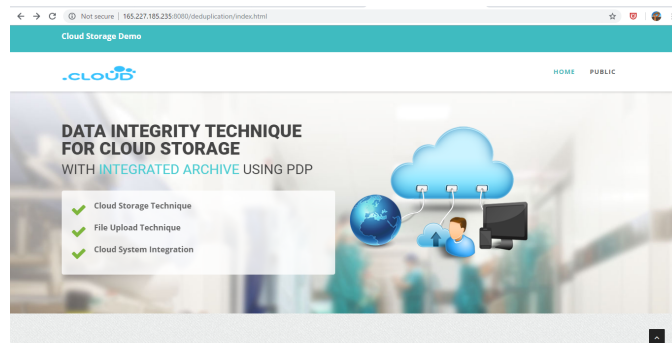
Not secure | 165.227.185.235:8080/deduplication/index.html

Cloud Storage Demo

.CLOUD

HOME PUBLIC

DATA INTEGRITY TECHNIQUE FOR CLOUD STORAGE
WITH INTEGRATED ARCHIVE USING PDP

Cloud Storage Technique
File Upload Technique
Cloud System Integration